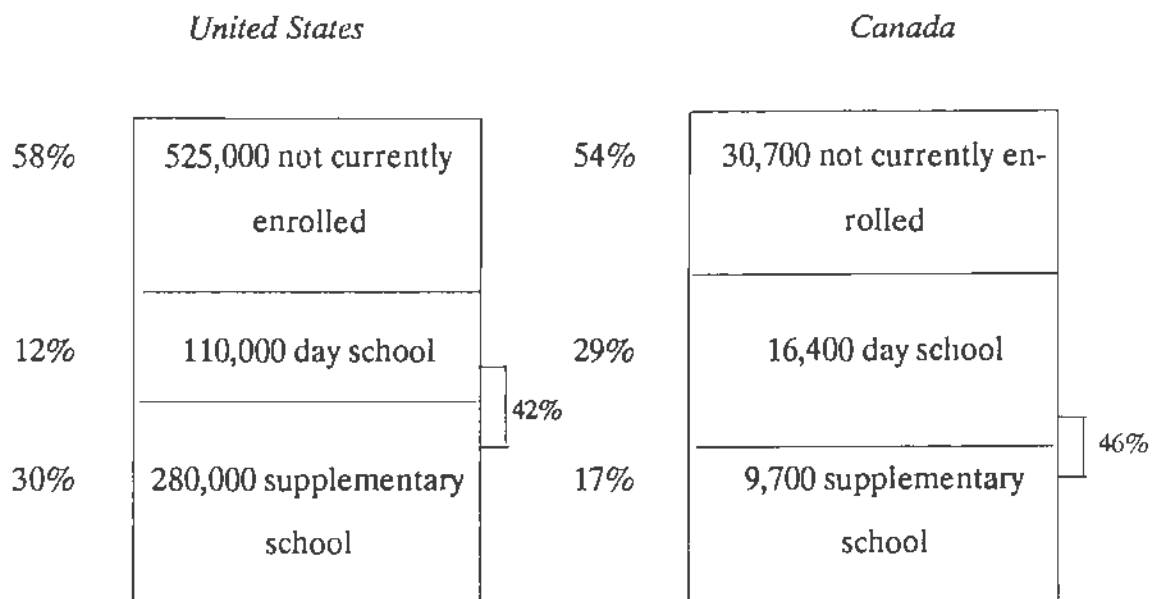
United States

58% 525,000 not currently enrolled

12% 110,000 day school

42%

30% 280,000 supplementary school

Canada

54% 30,700 not currently enrolled

29% 16,400 day school

46%

17% 9,700 supplementary school